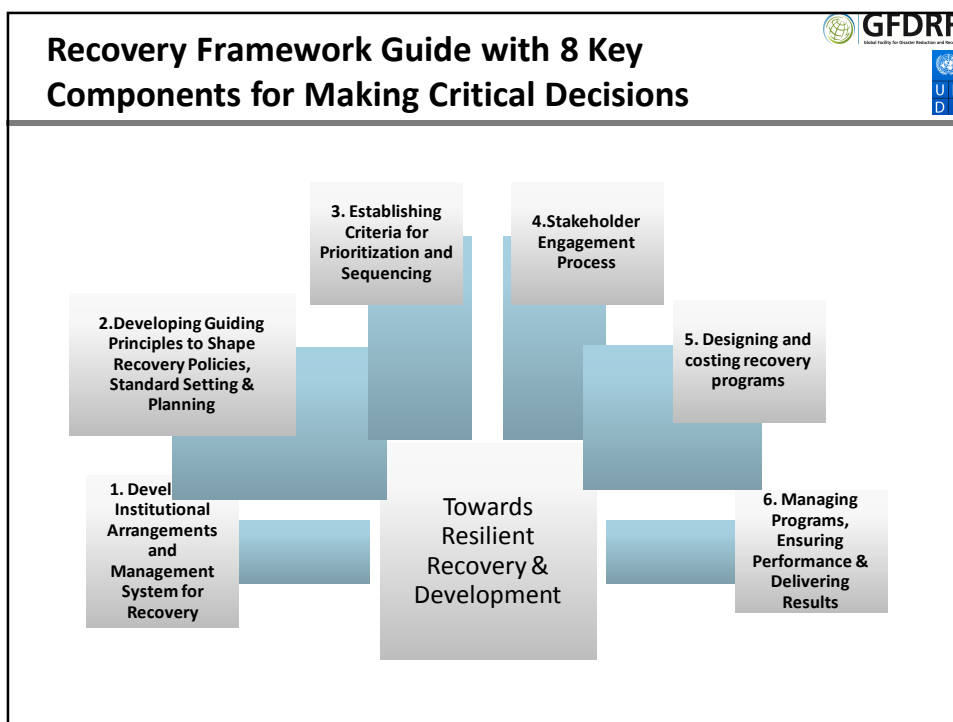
Recovery Framework Guide with 8 Key Components for Making Critical Decisions

GFDRR
Global Facility for Disaster Reduction and Rec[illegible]

U
D

3. Establishing Criteria for Prioritization and Sequencing

4.Stakeholder Engagement Process

2.Developing Guiding Principles to Shape Recovery Policies, Standard Setting & Planning

5. Designing and costing recovery programs

1. Devel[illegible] Institutional Arrangements and Management System for Recovery

Towards Resilient Recovery & Development

6. Managing Programs, Ensuring Performance & Delivering Results